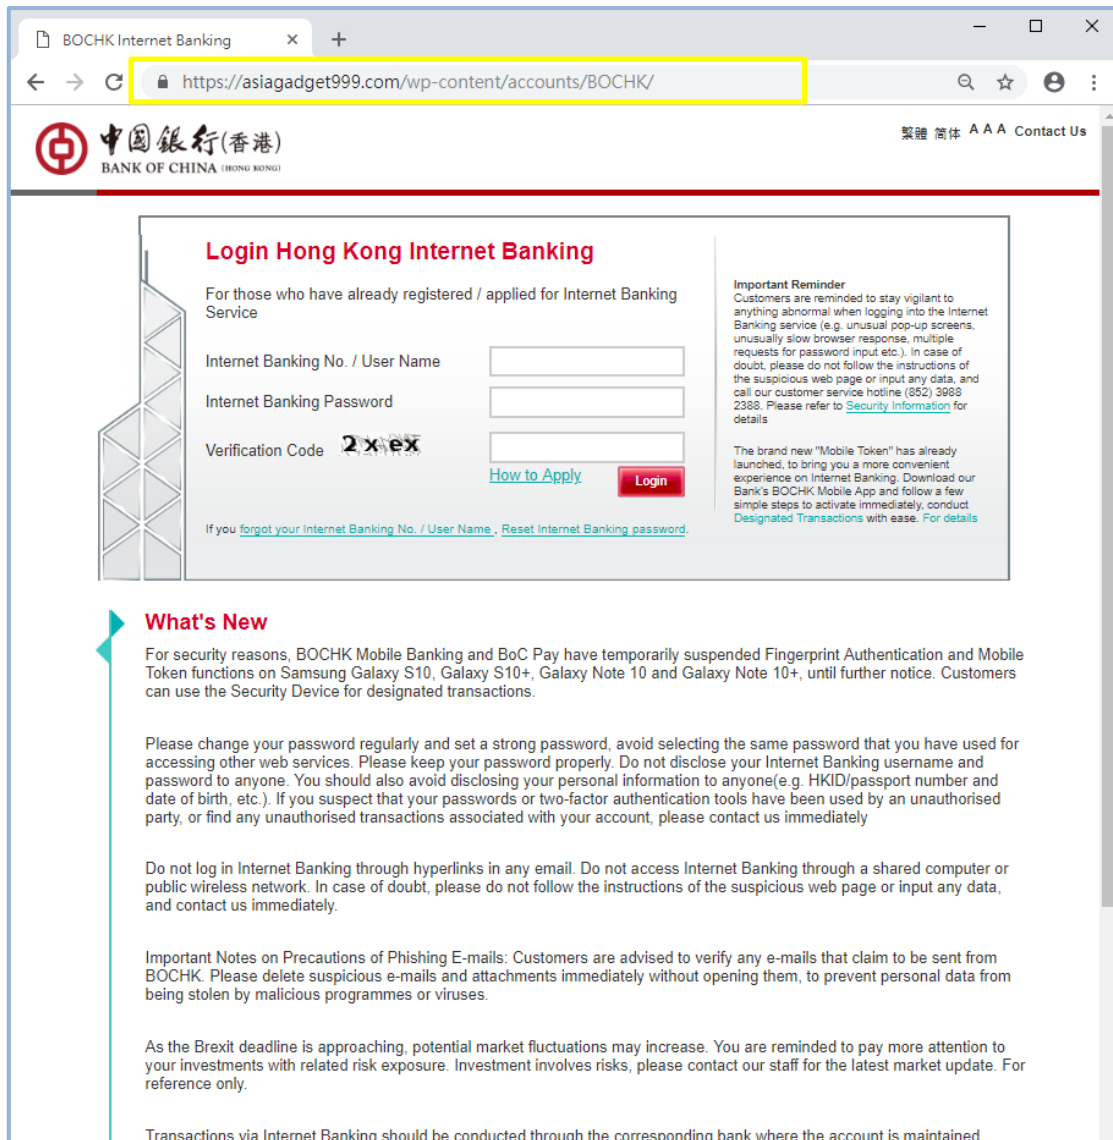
BOCHK Internet Banking ×

https://asiagadget999.com/wp-content/accounts/BOCHK/

中国銀行(香港)
BANK OF CHINA (HONG KONG)

繁體 简体 A A A Contact Us

Login Hong Kong Internet Banking

For those who have already registered / applied for Internet Banking Service

Internet Banking No. / User Name

Internet Banking Password

Verification Code 2xex

How to Apply

Login

If you forgot your Internet Banking No. / User Name , Reset Internet Banking password.

Important Reminder
Customers are reminded to stay vigilant to anything abnormal when logging into the Internet Banking service (e.g. unusual pop-up screens, unusually slow browser response, multiple requests for password input etc.). In case of doubt, please do not follow the instructions of the suspicious web page or input any data, and call our customer service hotline (852) 3988 2388. Please refer to Security Information for details

The brand new "Mobile Token" has already launched, to bring you a more convenient experience on Internet Banking. Download our Bank's BOCHK Mobile App and follow a few simple steps to activate immediately, conduct Designated Transactions with ease. For details

What's New

For security reasons, BOCHK Mobile Banking and BoC Pay have temporarily suspended Fingerprint Authentication and Mobile Token functions on Samsung Galaxy S10, Galaxy S10+, Galaxy Note 10 and Galaxy Note 10+, until further notice. Customers can use the Security Device for designated transactions.

Please change your password regularly and set a strong password, avoid selecting the same password that you have used for accessing other web services. Please keep your password properly. Do not disclose your Internet Banking username and password to anyone. You should also avoid disclosing your personal information to anyone(e.g. HKID/passport number and date of birth, etc.). If you suspect that your passwords or two-factor authentication tools have been used by an unauthorised party, or find any unauthorised transactions associated with your account, please contact us immediately

Do not log in Internet Banking through hyperlinks in any email. Do not access Internet Banking through a shared computer or public wireless network. In case of doubt, please do not follow the instructions of the suspicious web page or input any data, and contact us immediately.

Important Notes on Precautions of Phishing E-mails: Customers are advised to verify any e-mails that claim to be sent from BOCHK. Please delete suspicious e-mails and attachments immediately without opening them, to prevent personal data from being stolen by malicious programmes or viruses.

As the Brexit deadline is approaching, potential market fluctuations may increase. You are reminded to pay more attention to your investments with related risk exposure. Investment involves risks, please contact our staff for the latest market update. For reference only.

Transactions via Internet Banking should be conducted through the corresponding bank where the account is maintained